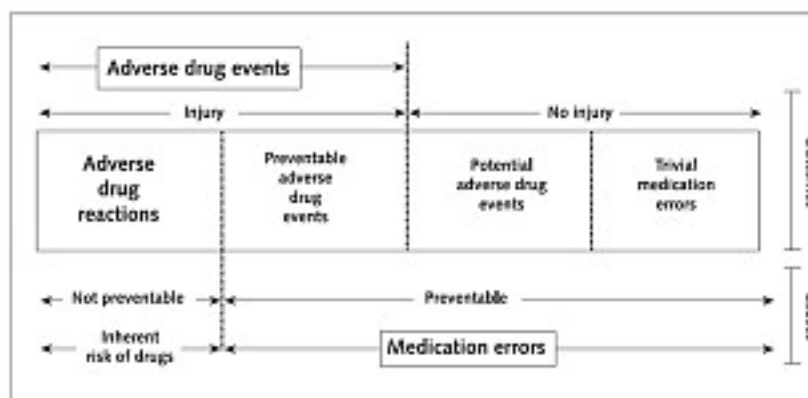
Adverse drug events

Injury

No injury

Adverse drug reactions

Preventable adverse drug events

Potential adverse drug events

Trivial medication errors

Not preventable

Preventable

Inherent risk of drugs

Medication errors